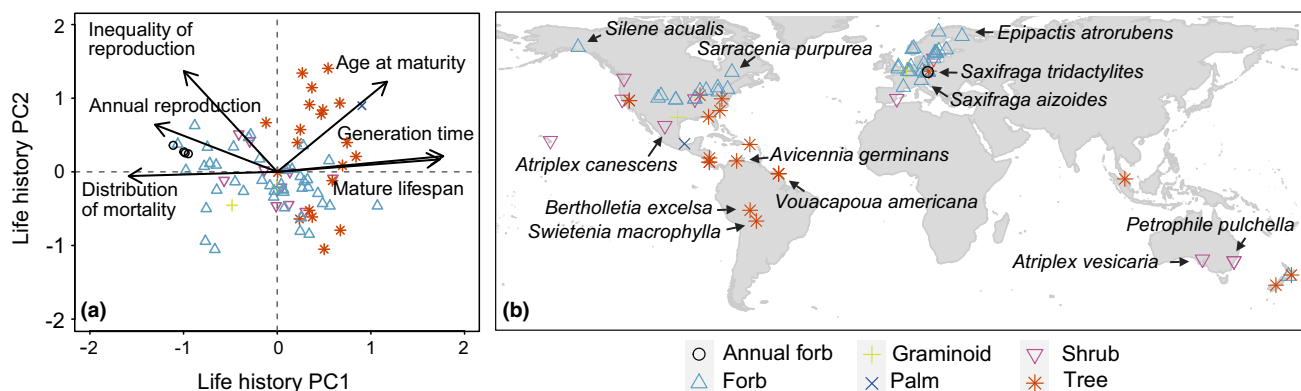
(a)

Life history PC2

Life history PC1

2
1
0
-1
-2

-2
-1
0
1
2

Inequality of reproduction

Age at maturity

Annual reproduction

Generation time

Distribution of mortality

Mature lifespan

(b)

Silene acualis

Sarracenia purpurea

Epipactis atrorubens

Saxifraga tridactylites

Saxifraga aizoides

Atriplex canescens

Avicennia germinans

Vouacapoua americana

Bertholletia excelsa

Swietenia macrophylla

Petrophile pulchella

Atriplex vesicaria

Annual forb
Forb
Graminoid
Palm
Shrub
Tree